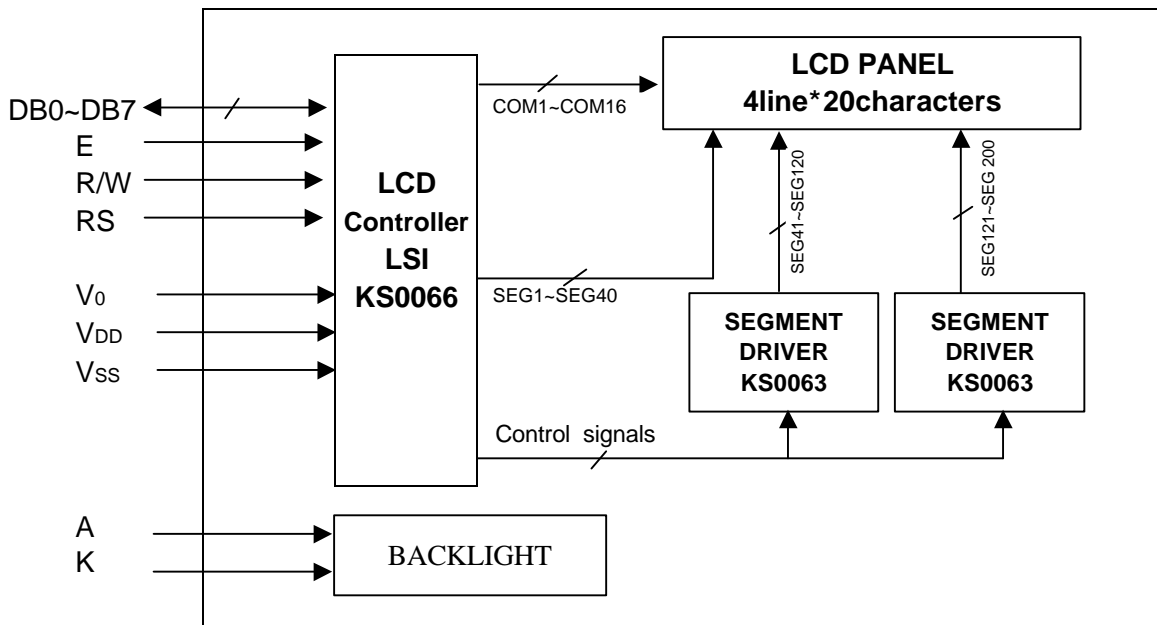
DB0~DB7
E
R/W
RS
$V_0$
$V_{DD}$
$V_{SS}$

LCD
Controller
LSI
KS0066

COM1~COM16

LCD PANEL
4line*20characters

SEG1~SEG40

SEG41~SEG120

SEG121~SEG 200

SEGMENT
DRIVER
KS0063

SEGMENT
DRIVER
KS0063

Control signals

A
K

BACKLIGHT